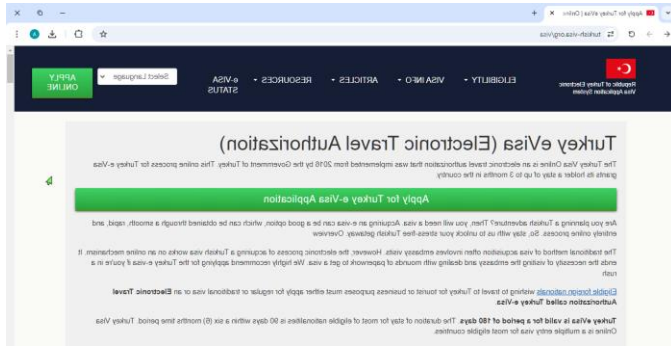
Apply for Turkey eVisa | Online | ×

turkish-visa.org/visa

Republic of Turkey Electronic Visa Application System

ELIGIBILITY ▾ VISA INFO ▾ ARTICLES ▾ RESOURCES ▾ e-VISA STATUS

Select Language ▾

APPLY ONLINE

Turkey eVisa (Electronic Travel Authorization)

The Turkey Visa Online is an electronic travel authorization that was implemented from 2016 by the Government of Turkey. This online process for Turkey e-Visa grants its holder a stay of up to 3 months in the country.

Apply for Turkey e-Visa Application

Are you planning a Turkish adventure? Then, you will need a visa. Acquiring an e-visa can be a good option, which can be obtained through a smooth, rapid, and entirely online process. So, stay with us to unlock your stress-free Turkish getaway. Overview

The traditional method of visa acquisition often involves embassy visits. However, the electronic process of acquiring a Turkish visa works on an online mechanism. It ends the necessity of visiting the embassy and dealing with mounds of paperwork to get a visa. We highly recommend applying for the Turkey e-visa if you're in a rush.

Eligible foreign nationals wishing to travel to Turkey for tourist or business purposes must either apply for regular or traditional visa or an Electronic Travel Authorization called Turkey e-Visa.

Turkey eVisa is valid for a period of 180 days. The duration of stay for most of eligible nationalities is 90 days within a six (6) months time period. Turkey Visa Online is a multiple entry visa for most eligible countries.